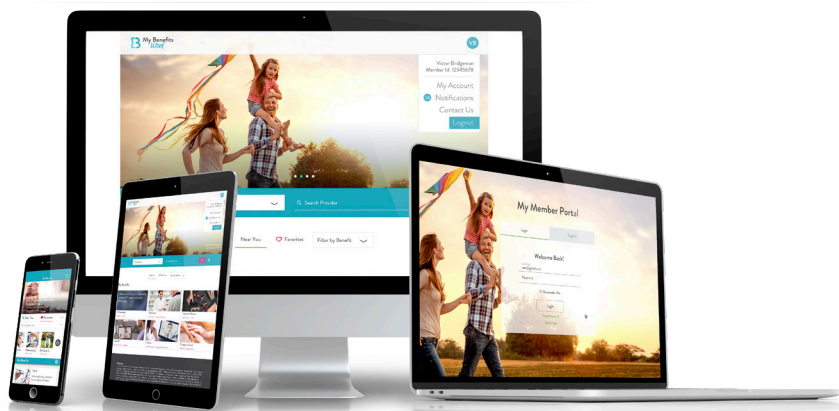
My Benefits World

VB

Victor Bridgeman
Member Id: 12345678

My Account
Notifications
Contact Us
Logout

Search Provider

Near You
Favorites
Filter by Benefit

My Member Portal

Login

Welcome Back!

Password

Remember Me

Login

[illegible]

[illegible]

My Benefits